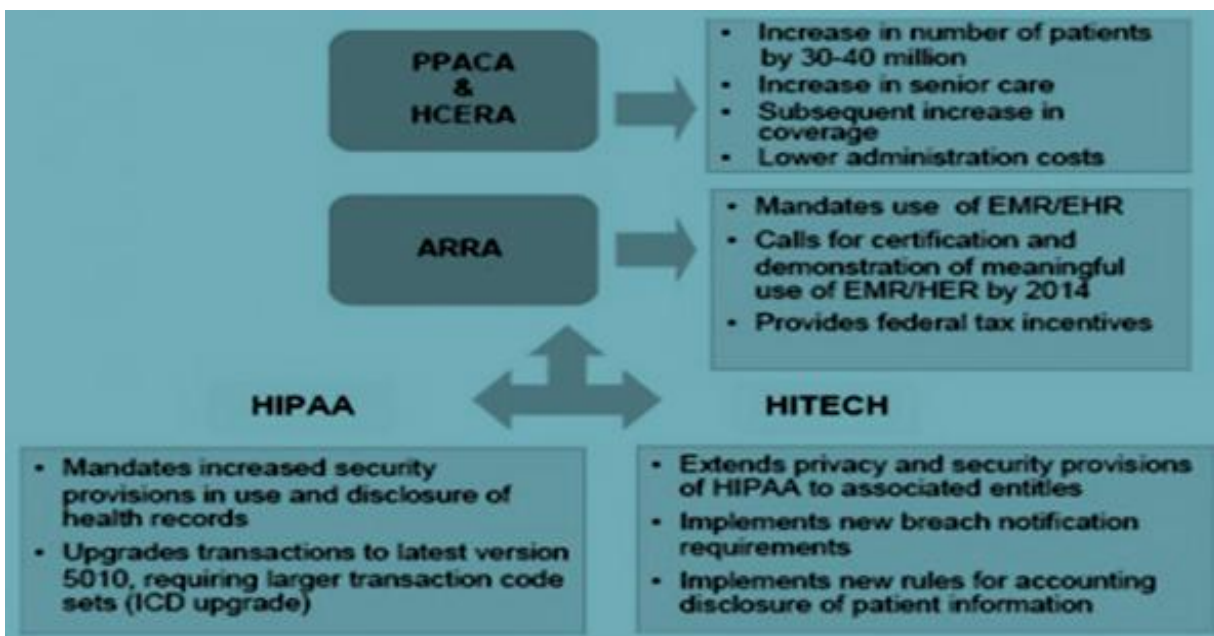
PPACA
&
HCERA

- Increase in number of patients by 30-40 million
- Increase in senior care
- Subsequent increase in coverage
- Lower administration costs

ARRA

- Mandates use of EMR/EHR
- Calls for certification and demonstration of meaningful use of EMR/HER by 2014
- Provides federal tax incentives

HIPAA

HITECH

- Mandates increased security provisions in use and disclosure of health records
- Upgrades transactions to latest version 5010, requiring larger transaction code sets (ICD upgrade)

- Extends privacy and security provisions of HIPAA to associated entities
- Implements new breach notification requirements
- Implements new rules for accounting disclosure of patient information